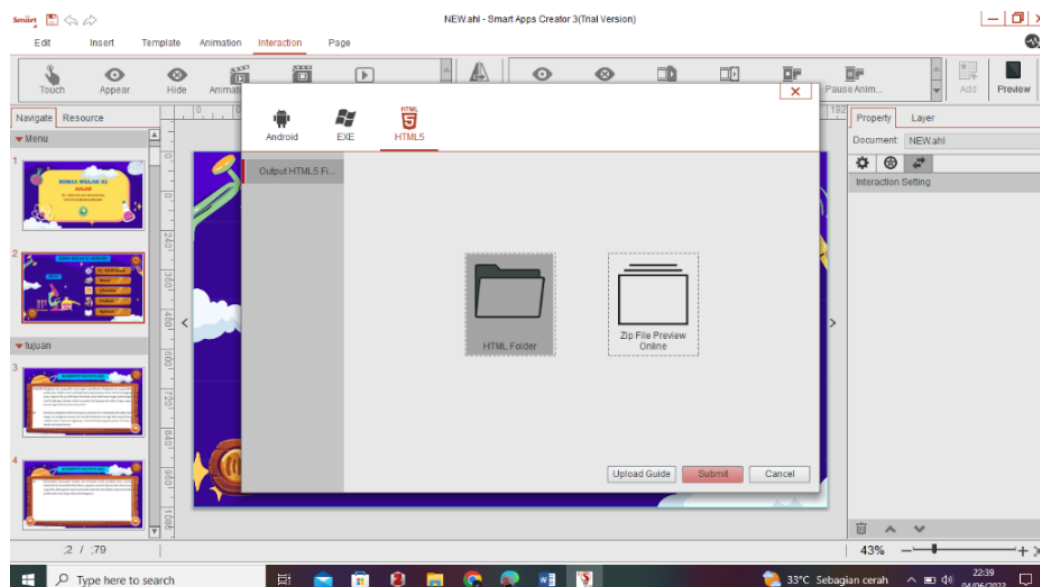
NEW.ahl - Smart Apps Creator 3(Trial Version)

Edit Insert Template Animation Interaction Page

Touch Appear Hide Animat Pause Anim... Add Preview

Navigate Resource

Menu

tujuan

Android EXE HTML5

Output HTML5 Fi...

HTML Folder

Zip File Preview Online

Upload Guide Submit Cancel

Property Layer

Document: NEW.ahl

Interaction Setting

2 / 79

43%

Type here to search

33°C Sebagian cerah 22:39